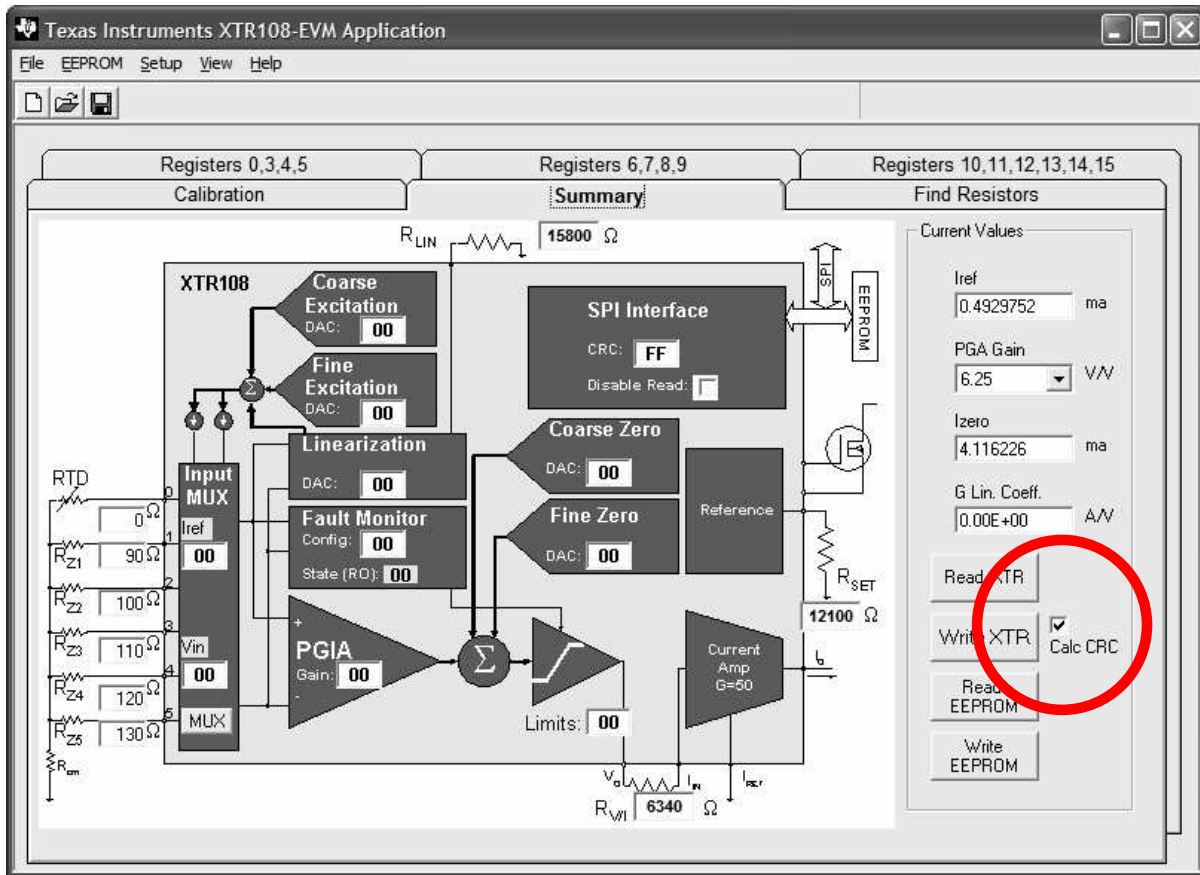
Texas Instruments XTR108-EVM Application

File EEPROM Setup View Help

Registers 0,3,4,5
Registers 6,7,8,9
Registers 10,11,12,13,14,15
Calibration
Summary
Find Resistors

$R_{LIN}$ 15800 Ω

XTR108

Coarse Excitation
DAC: 00

Fine Excitation
DAC: 00

SPI Interface
CRC: FF
Disable Read:

SPI
EEPROM

Linearization
DAC: 00

Coarse Zero
DAC: 00

Fine Zero
DAC: 00

Reference

Fault Monitor
Config: 00
State (RO): 00

Input MUX
Iref 00
Vin 00
MUX

RTD
0 0Ω
$R_{Z1}$ 1 90Ω
$R_{Z2}$ 2 100Ω
$R_{Z3}$ 3 110Ω
$R_{Z4}$ 4 120Ω
$R_{Z5}$ 5 130Ω
$R_{cm}$

PGIA
Gain: 00
+
-

Σ
Σ

Limits: 00

Current Amp G=50

$R_{SET}$
12100 Ω

$I_O$

$V_O$ $I_{IN}$ $I_{REF}$
$R_{V/I}$ 6340 Ω

Current Values
Iref
0.4929752 ma
PGA Gain
6.25 V/V
Izero
4.116226 ma
G Lin. Coeff.
0.00E+00 A/V

Read XTR
Write XTR
Calc CRC
Read EEPROM
Write EEPROM